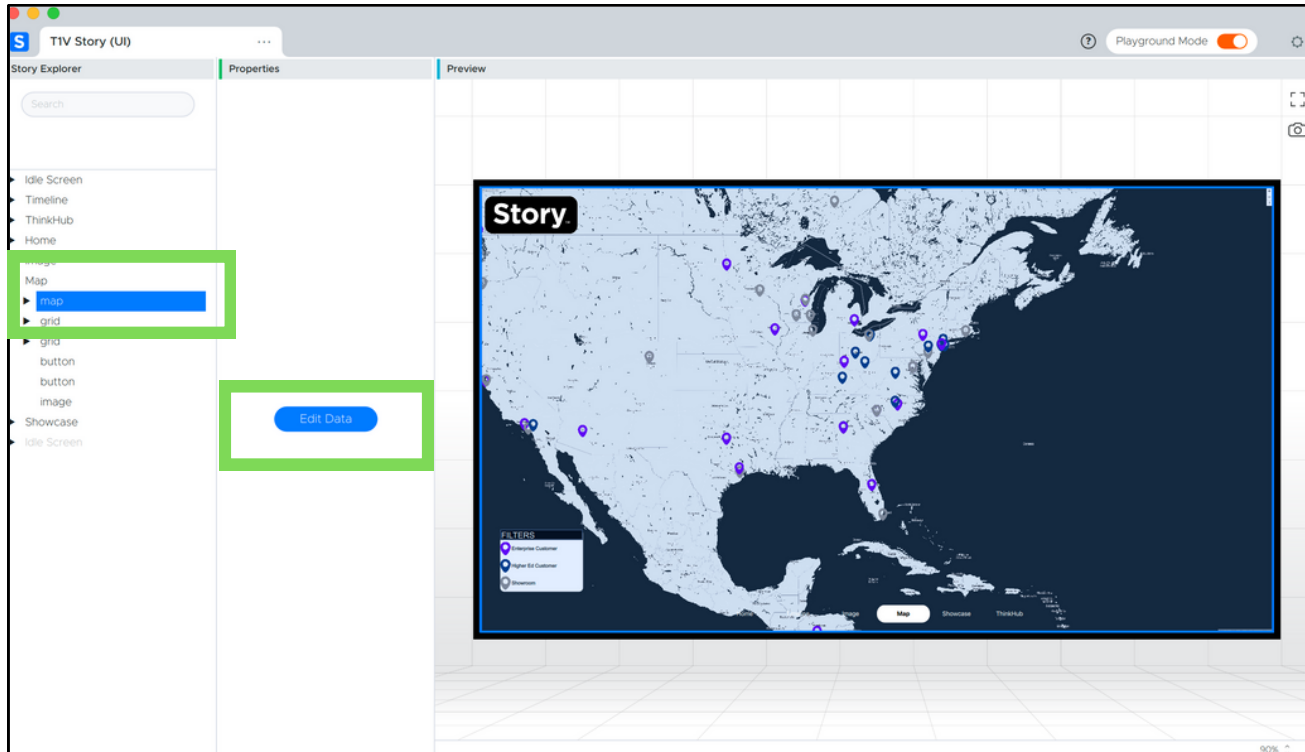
T1V Story (UI) ···

Playground Mode

Story Explorer

Properties

Preview

Search

Idle Screen
Timeline
ThinkHub
Home
Image
Map
map
grid
grid
button
button
image
Showcase
Idle Screen

Edit Data

Story.

FILTERS
Enterprise Customer
Higher Ed Customer
Showroom

Image
Map
Showcase
ThinkHub

90%